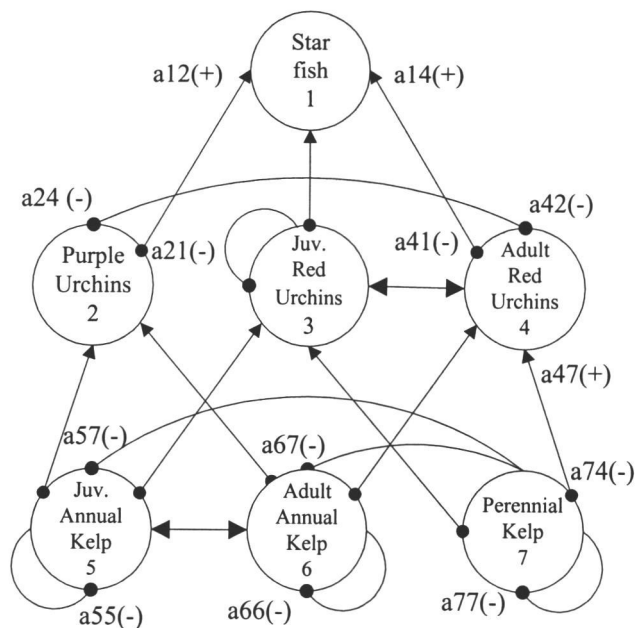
Star fish 1

a12(+)

a14(+)

a24 (-)

a42(-)

Purple Urchins 2

a21(-)

Juv. Red Urchins 3

a41(-)

Adult Red Urchins 4

a47(+)

a57(-)

a67(-)

a74(-)

Juv. Annual Kelp 5

Adult Annual Kelp 6

Perennial Kelp 7

a55(-)

a66(-)

a77(-)